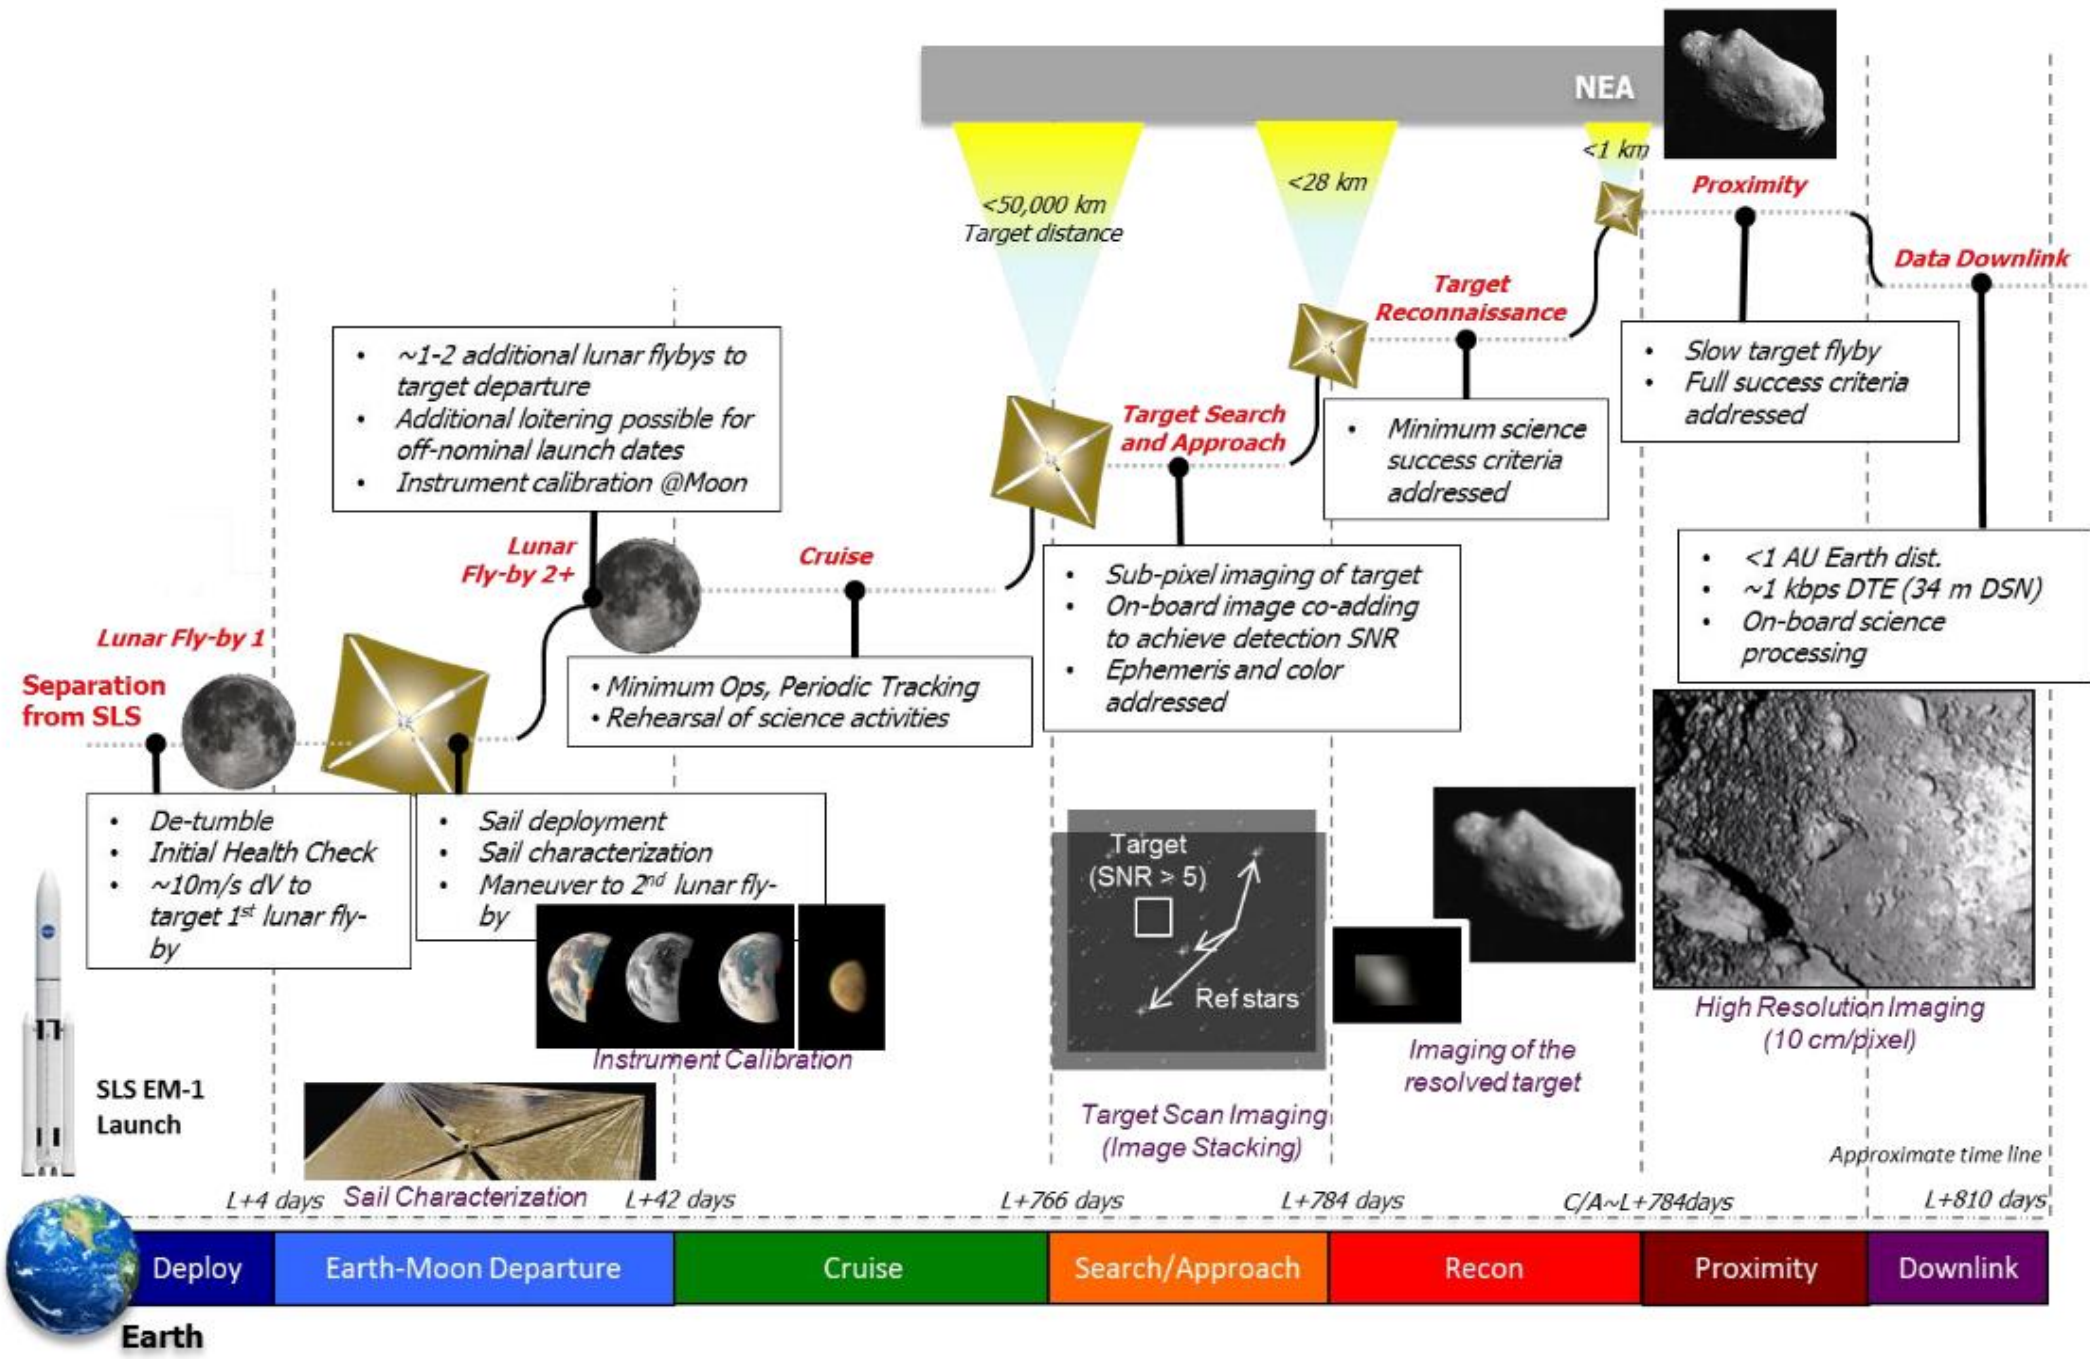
NEA

<1 km

<28 km

<50,000 km
Target distance

Proximity

Data Downlink

Target Reconnaissance

Target Search and Approach

• ~1-2 additional lunar flybys to target departure
• Additional loitering possible for off-nominal launch dates
• Instrument calibration @Moon

• Slow target flyby
• Full success criteria addressed

• Minimum science success criteria addressed

Lunar Fly-by 2+

Cruise

• Sub-pixel imaging of target
• On-board image co-adding to achieve detection SNR
• Ephemeris and color addressed

• <1 AU Earth dist.
• ~1 kbps DTE (34 m DSN)
• On-board science processing

Lunar Fly-by 1

Separation from SLS

• Minimum Ops, Periodic Tracking
• Rehearsal of science activities

• De-tumble
• Initial Health Check
• ~10m/s dV to target 1$^{st}$ lunar fly-by

• Sail deployment
• Sail characterization
• Maneuver to 2$^{nd}$ lunar fly-by

Target (SNR > 5)

Ref stars

Instrument Calibration

Imaging of the resolved target

High Resolution Imaging (10 cm/pixel)

SLS EM-1 Launch

Target Scan Imaging (Image Stacking)

Approximate time line

L+4 days Sail Characterization L+42 days L+766 days L+784 days C/A~L+784days L+810 days

Deploy | Earth-Moon Departure | Cruise | Search/Approach | Recon | Proximity | Downlink

Earth